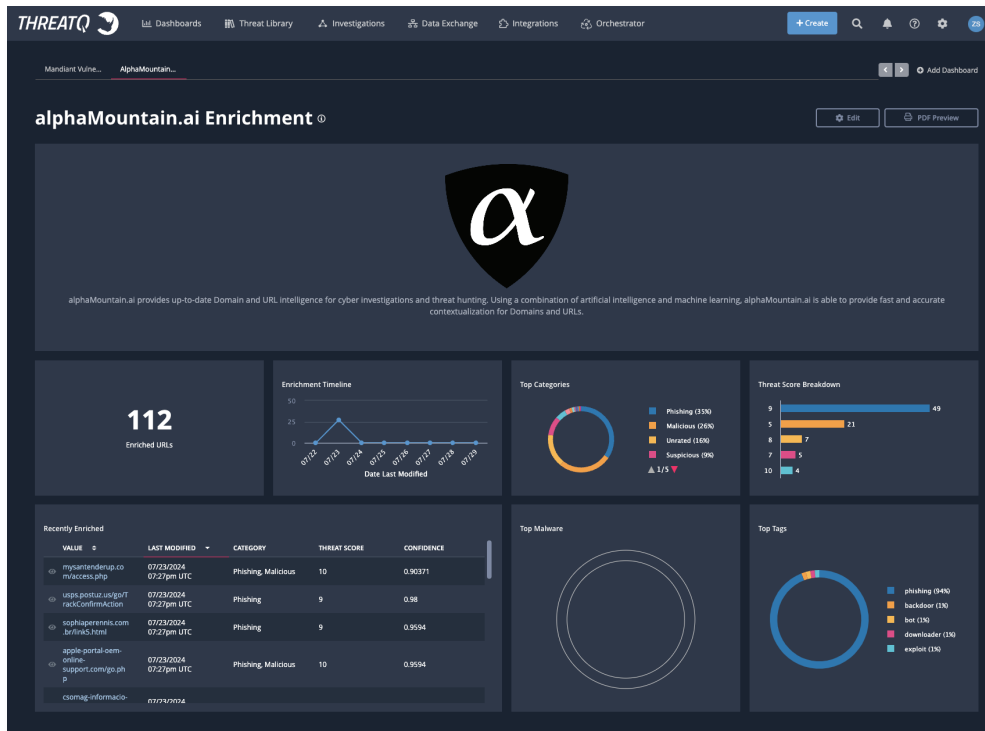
THREATQ Dashboards Threat Library Investigations Data Exchange Integrations Orchestrator + Create ZS

Mandiant Vulne... AlphaMountain... Add Dashboard

alphaMountain.ai Enrichment

Edit PDF Preview

$\alpha$

alphaMountain.ai provides up-to-date Domain and URL intelligence for cyber investigations and threat hunting. Using a combination of artificial intelligence and machine learning, alphaMountain.ai is able to provide fast and accurate contextualization for Domains and URLs.

112
Enriched URLs

Enrichment Timeline
50
25
0
07/22 07/23 07/24 07/25 07/26 07/27 07/28 07/29
Date Last Modified

Top Categories
Phishing (35%)
Malicious (26%)
Unrated (16%)
Suspicious (9%)
1/5

Threat Score Breakdown
9 49
5 21
8 7
7 5
10 4

Recently Enriched

| VALUE | LAST MODIFIED | CATEGORY | THREAT SCORE | CONFIDENCE |
|---|---|---|---|---|
| mysantenderup.com/access.php | 07/23/2024 07:27pm UTC | Phishing, Malicious | 10 | 0.90371 |
| usps.postuz.us/go/TrackConfirmAction | 07/23/2024 07:27pm UTC | Phishing | 9 | 0.98 |
| sophiaperennis.com.br/link5.html | 07/23/2024 07:27pm UTC | Phishing | 9 | 0.9594 |
| apple-portal-oem-online-support.com/go.php | 07/23/2024 07:27pm UTC | Phishing, Malicious | 10 | 0.9594 |
| csomag-informacio- | 07/23/2024 | | | |

Top Malware

Top Tags
phishing (94%)
backdoor (1%)
bot (1%)
downloader (1%)
exploit (1%)